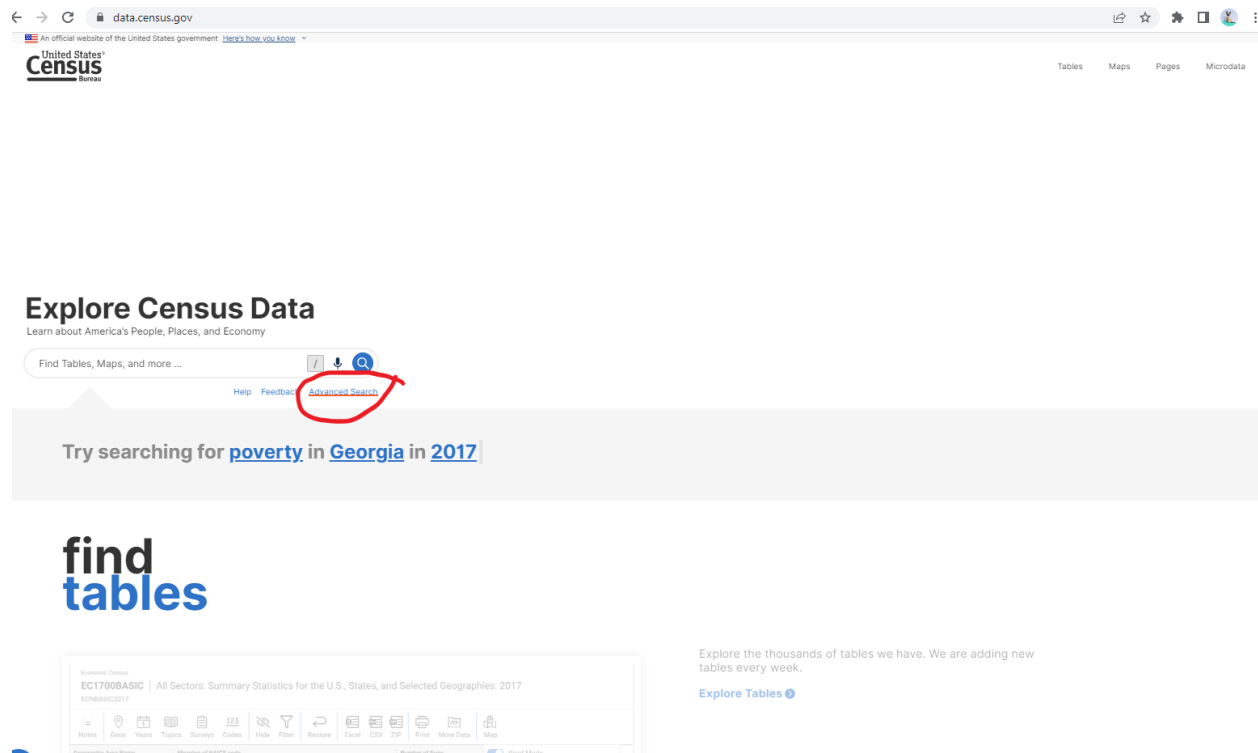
data.census.gov

An official website of the United States government Here's how you know

United States® Census Bureau

Tables Maps Pages Microdata

Explore Census Data
Learn about America's People, Places, and Economy

Find Tables, Maps, and more ...

/

Help Feedback Advanced Search

Try searching for poverty in Georgia in 2017

find
tables

Economic Census
EC1700BASIC | All Sectors: Summary Statistics for the U.S., States, and Selected Geographies: 2017
ECNBASIC2017

Notes Geos Years Topics Surveys Codes Hide Filter Restore Excel CSV ZIP Print More Data Map

Explore the thousands of tables we have. We are adding new tables every week.

Explore Tables